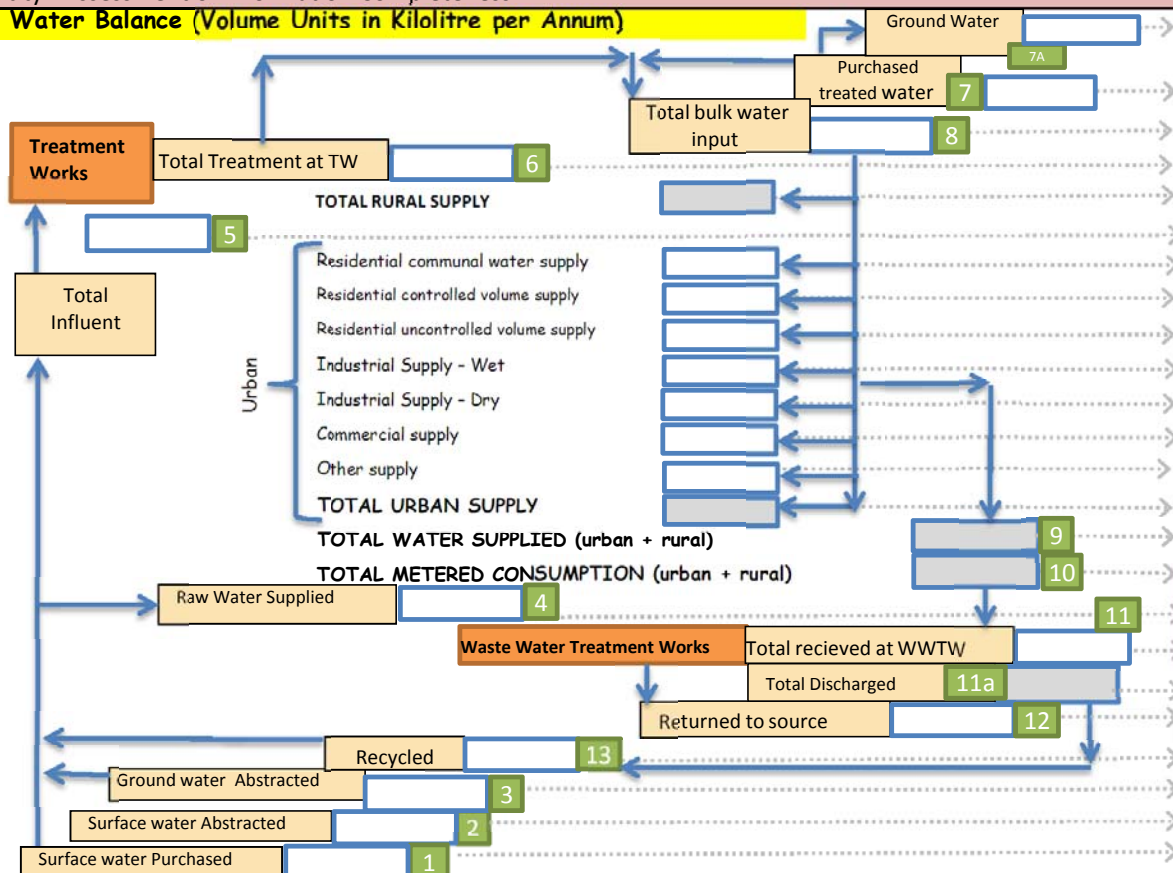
Water Balance (Volume Units in Kilolitre per Annum)

Ground Water
7A
Purchased treated water
7
Total bulk water input
8
Treatment Works
Total Treatment at TW
6
TOTAL RURAL SUPPLY
5
Total Influent
Urban
Residential communal water supply
Residential controlled volume supply
Residential uncontrolled volume supply
Industrial Supply - Wet
Industrial Supply - Dry
Commercial supply
Other supply
TOTAL URBAN SUPPLY
TOTAL WATER SUPPLIED (urban + rural)
9
TOTAL METERED CONSUMPTION (urban + rural)
10
Raw Water Supplied
4
11
Waste Water Treatment Works
Total recieved at WWTW
Total Discharged
11a
Returned to source
12
Recycled
13
Ground water Abstracted
3
Surface water Abstracted
2
Surface water Purchased
1